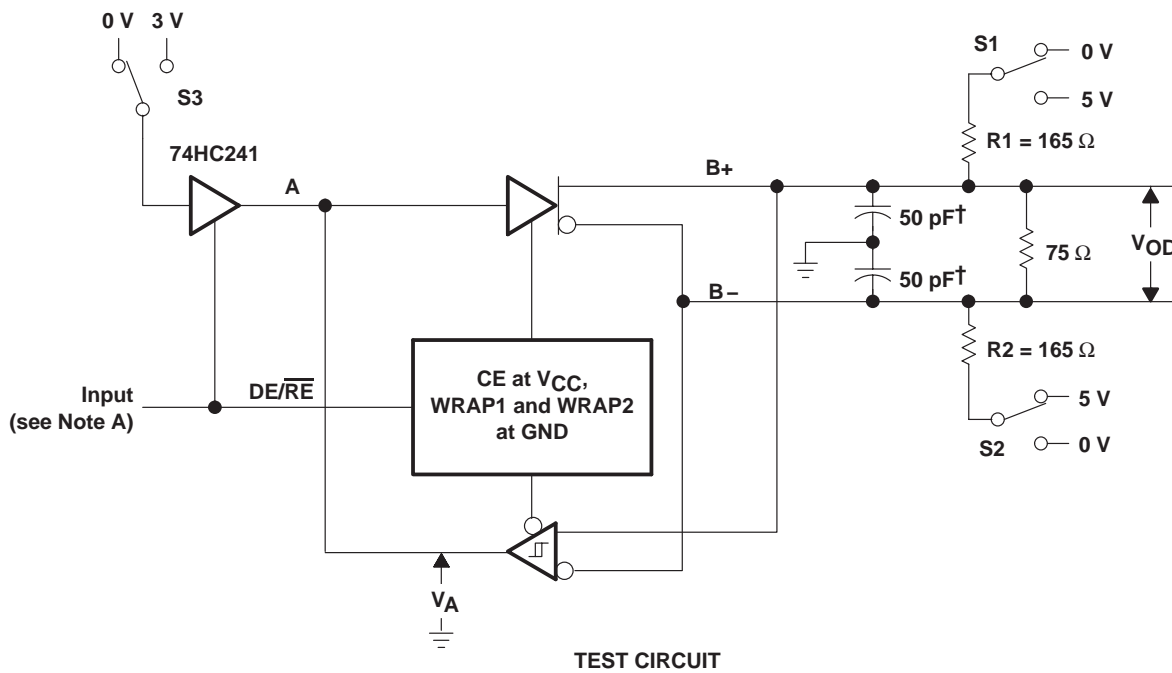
0 V 3 V

S3

74HC241

A

B+

B –

S1

0 V

5 V

R1 = 165 Ω

50 pF†

50 pF†

75 Ω

$V_{OD}$

R2 = 165 Ω

5 V

S2

0 V

Input (see Note A)

DE/$\overline{RE}$

CE at $V_{CC}$, WRAP1 and WRAP2 at GND

$V_A$

TEST CIRCUIT